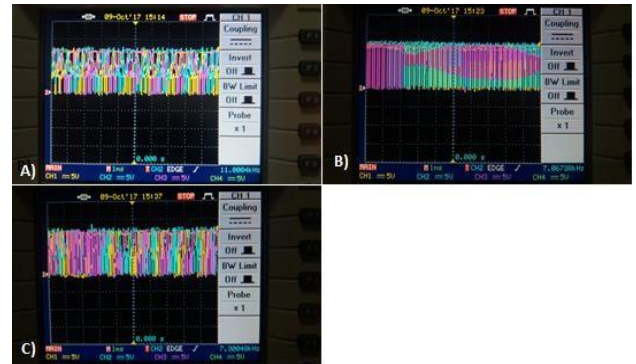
A)
09-Oct'17 15:14 STOP
CH 1
Coupling
Invert
Off
BW Limit
Off
Probe
x 1
0.000 s
MAIN
1ms
CH2 EDGE
11.0004kHz
CH1 5V
CH2 5V
CH3 5V
CH4 5V

B)
09-Oct'17 15:23 STOP
CH 1
Coupling
Invert
Off
BW Limit
Off
Probe
x 1
0.000 s
MAIN
1ms
CH2 EDGE
7.86730kHz
CH1 5V
CH2 5V
CH3 5V
CH4 5V

C)
09-Oct'17 15:37 STOP
CH 1
Coupling
Invert
Off
BW Limit
Off
Probe
x 1
0.000 s
MAIN
1ms
CH2 EDGE
7.30004kHz
CH1 5V
CH2 5V
CH3 5V
CH4 5V